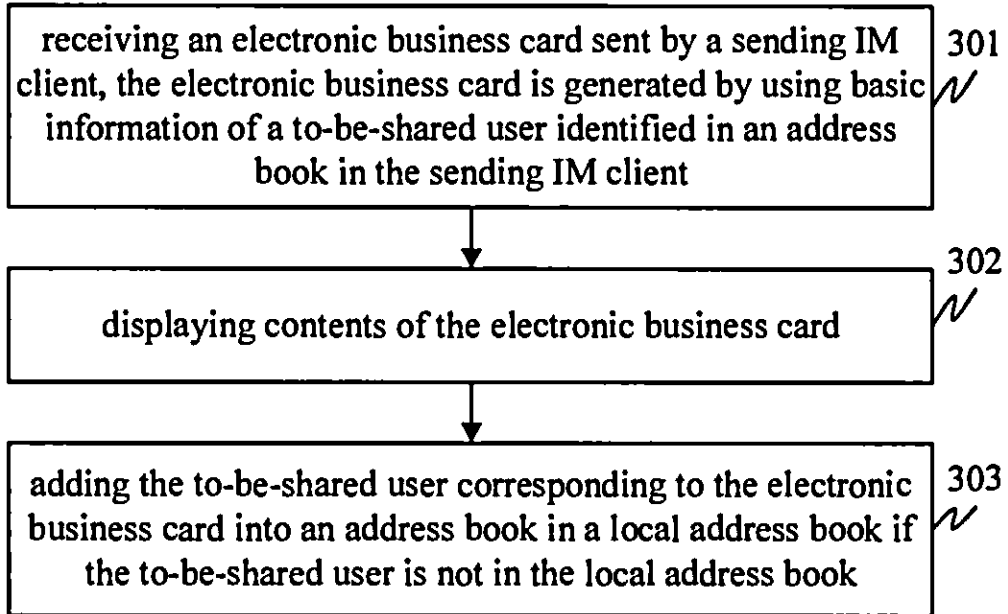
receiving an electronic business card sent by a sending IM client, the electronic business card is generated by using basic information of a to-be-shared user identified in an address book in the sending IM client

301

302

displaying contents of the electronic business card

adding the to-be-shared user corresponding to the electronic business card into an address book in a local address book if the to-be-shared user is not in the local address book

303